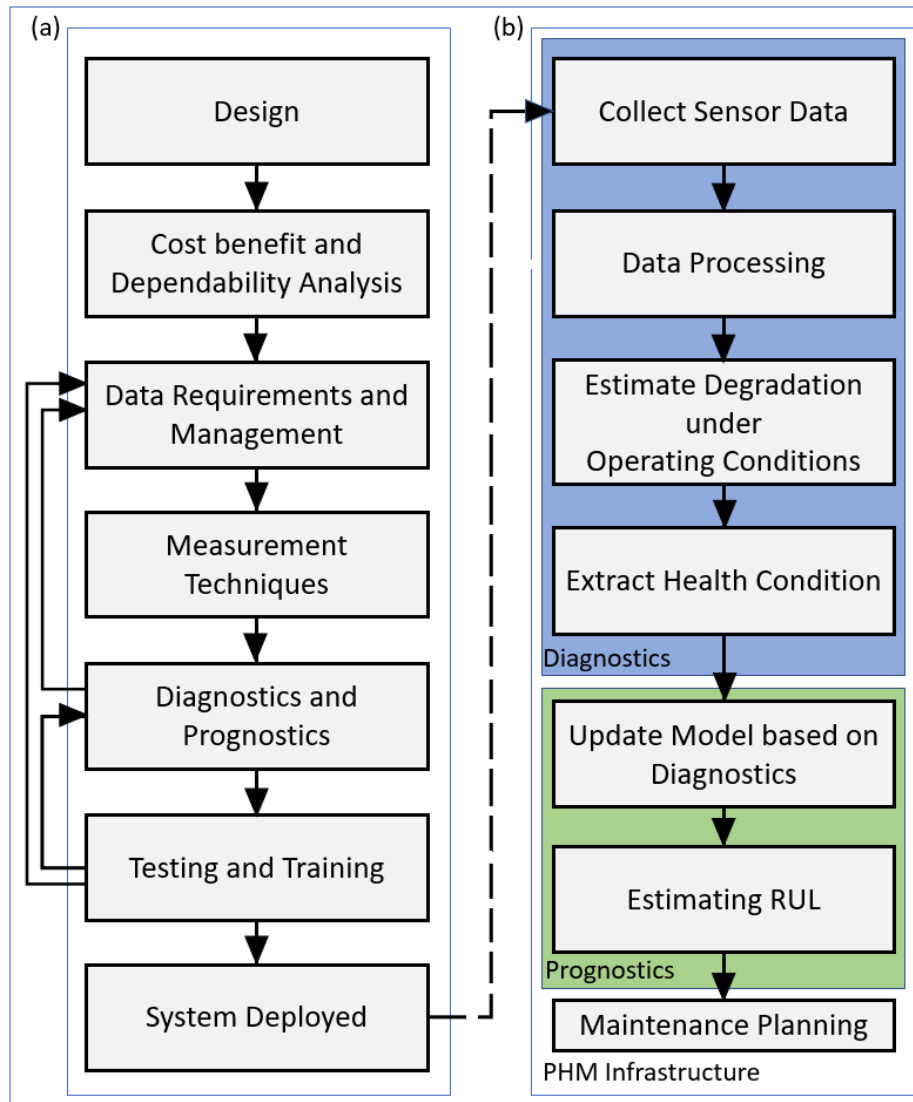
(a)

Design

Cost benefit and Dependability Analysis

Data Requirements and Management

Measurement Techniques

Diagnostics and Prognostics

Testing and Training

System Deployed

(b)

Collect Sensor Data

Data Processing

Estimate Degradation under Operating Conditions

Extract Health Condition

Diagnostics

Update Model based on Diagnostics

Estimating RUL

Prognostics

Maintenance Planning

PHM Infrastructure